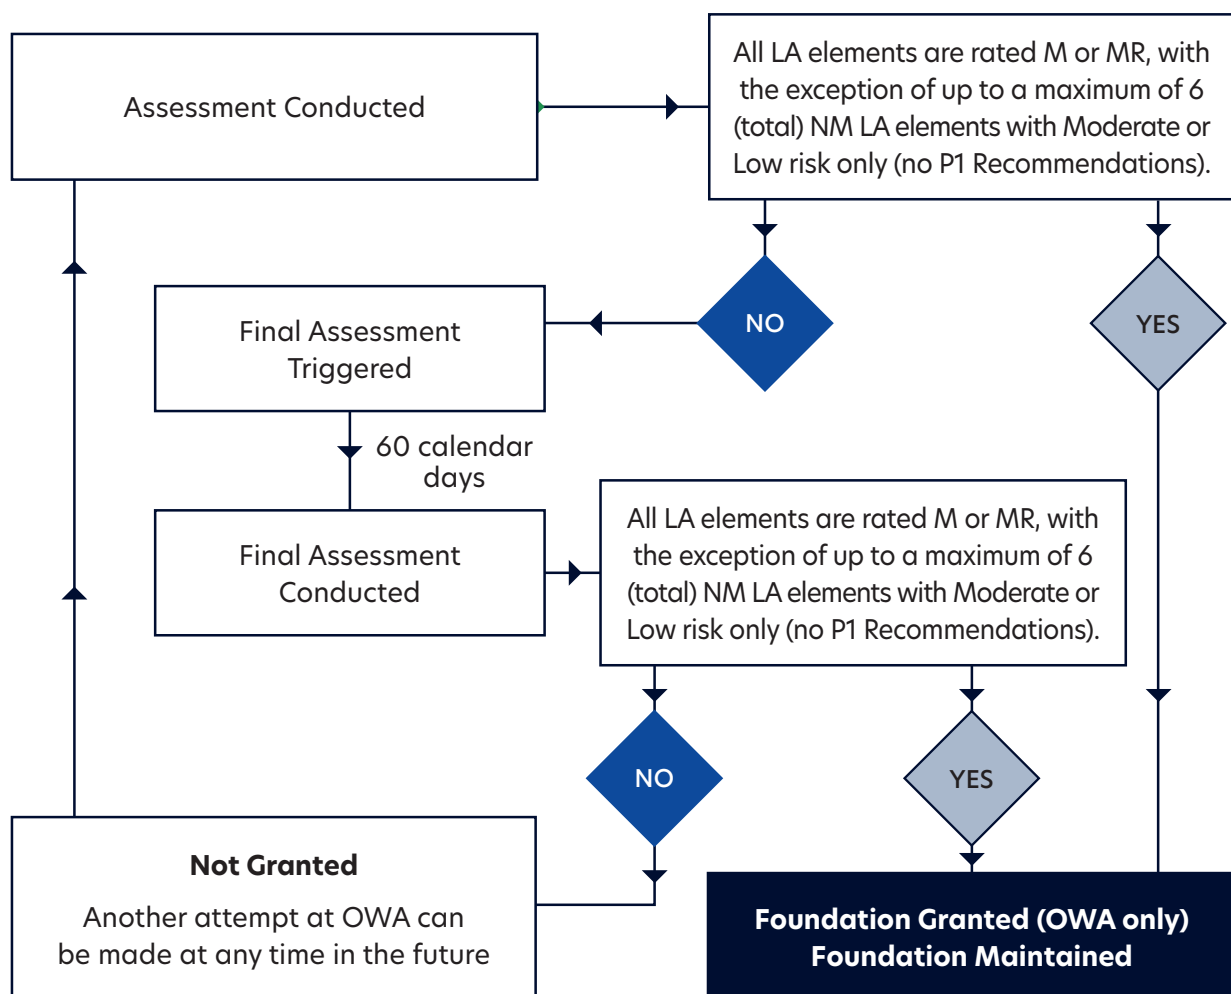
Assessment Conducted

All LA elements are rated M or MR, with the exception of up to a maximum of 6 (total) NM LA elements with Moderate or Low risk only (no P1 Recommendations).

NO

YES

Final Assessment Triggered

60 calendar days

Final Assessment Conducted

All LA elements are rated M or MR, with the exception of up to a maximum of 6 (total) NM LA elements with Moderate or Low risk only (no P1 Recommendations).

NO

YES

**Not Granted**

Another attempt at OWA can be made at any time in the future

**Foundation Granted (OWA only)**
**Foundation Maintained**